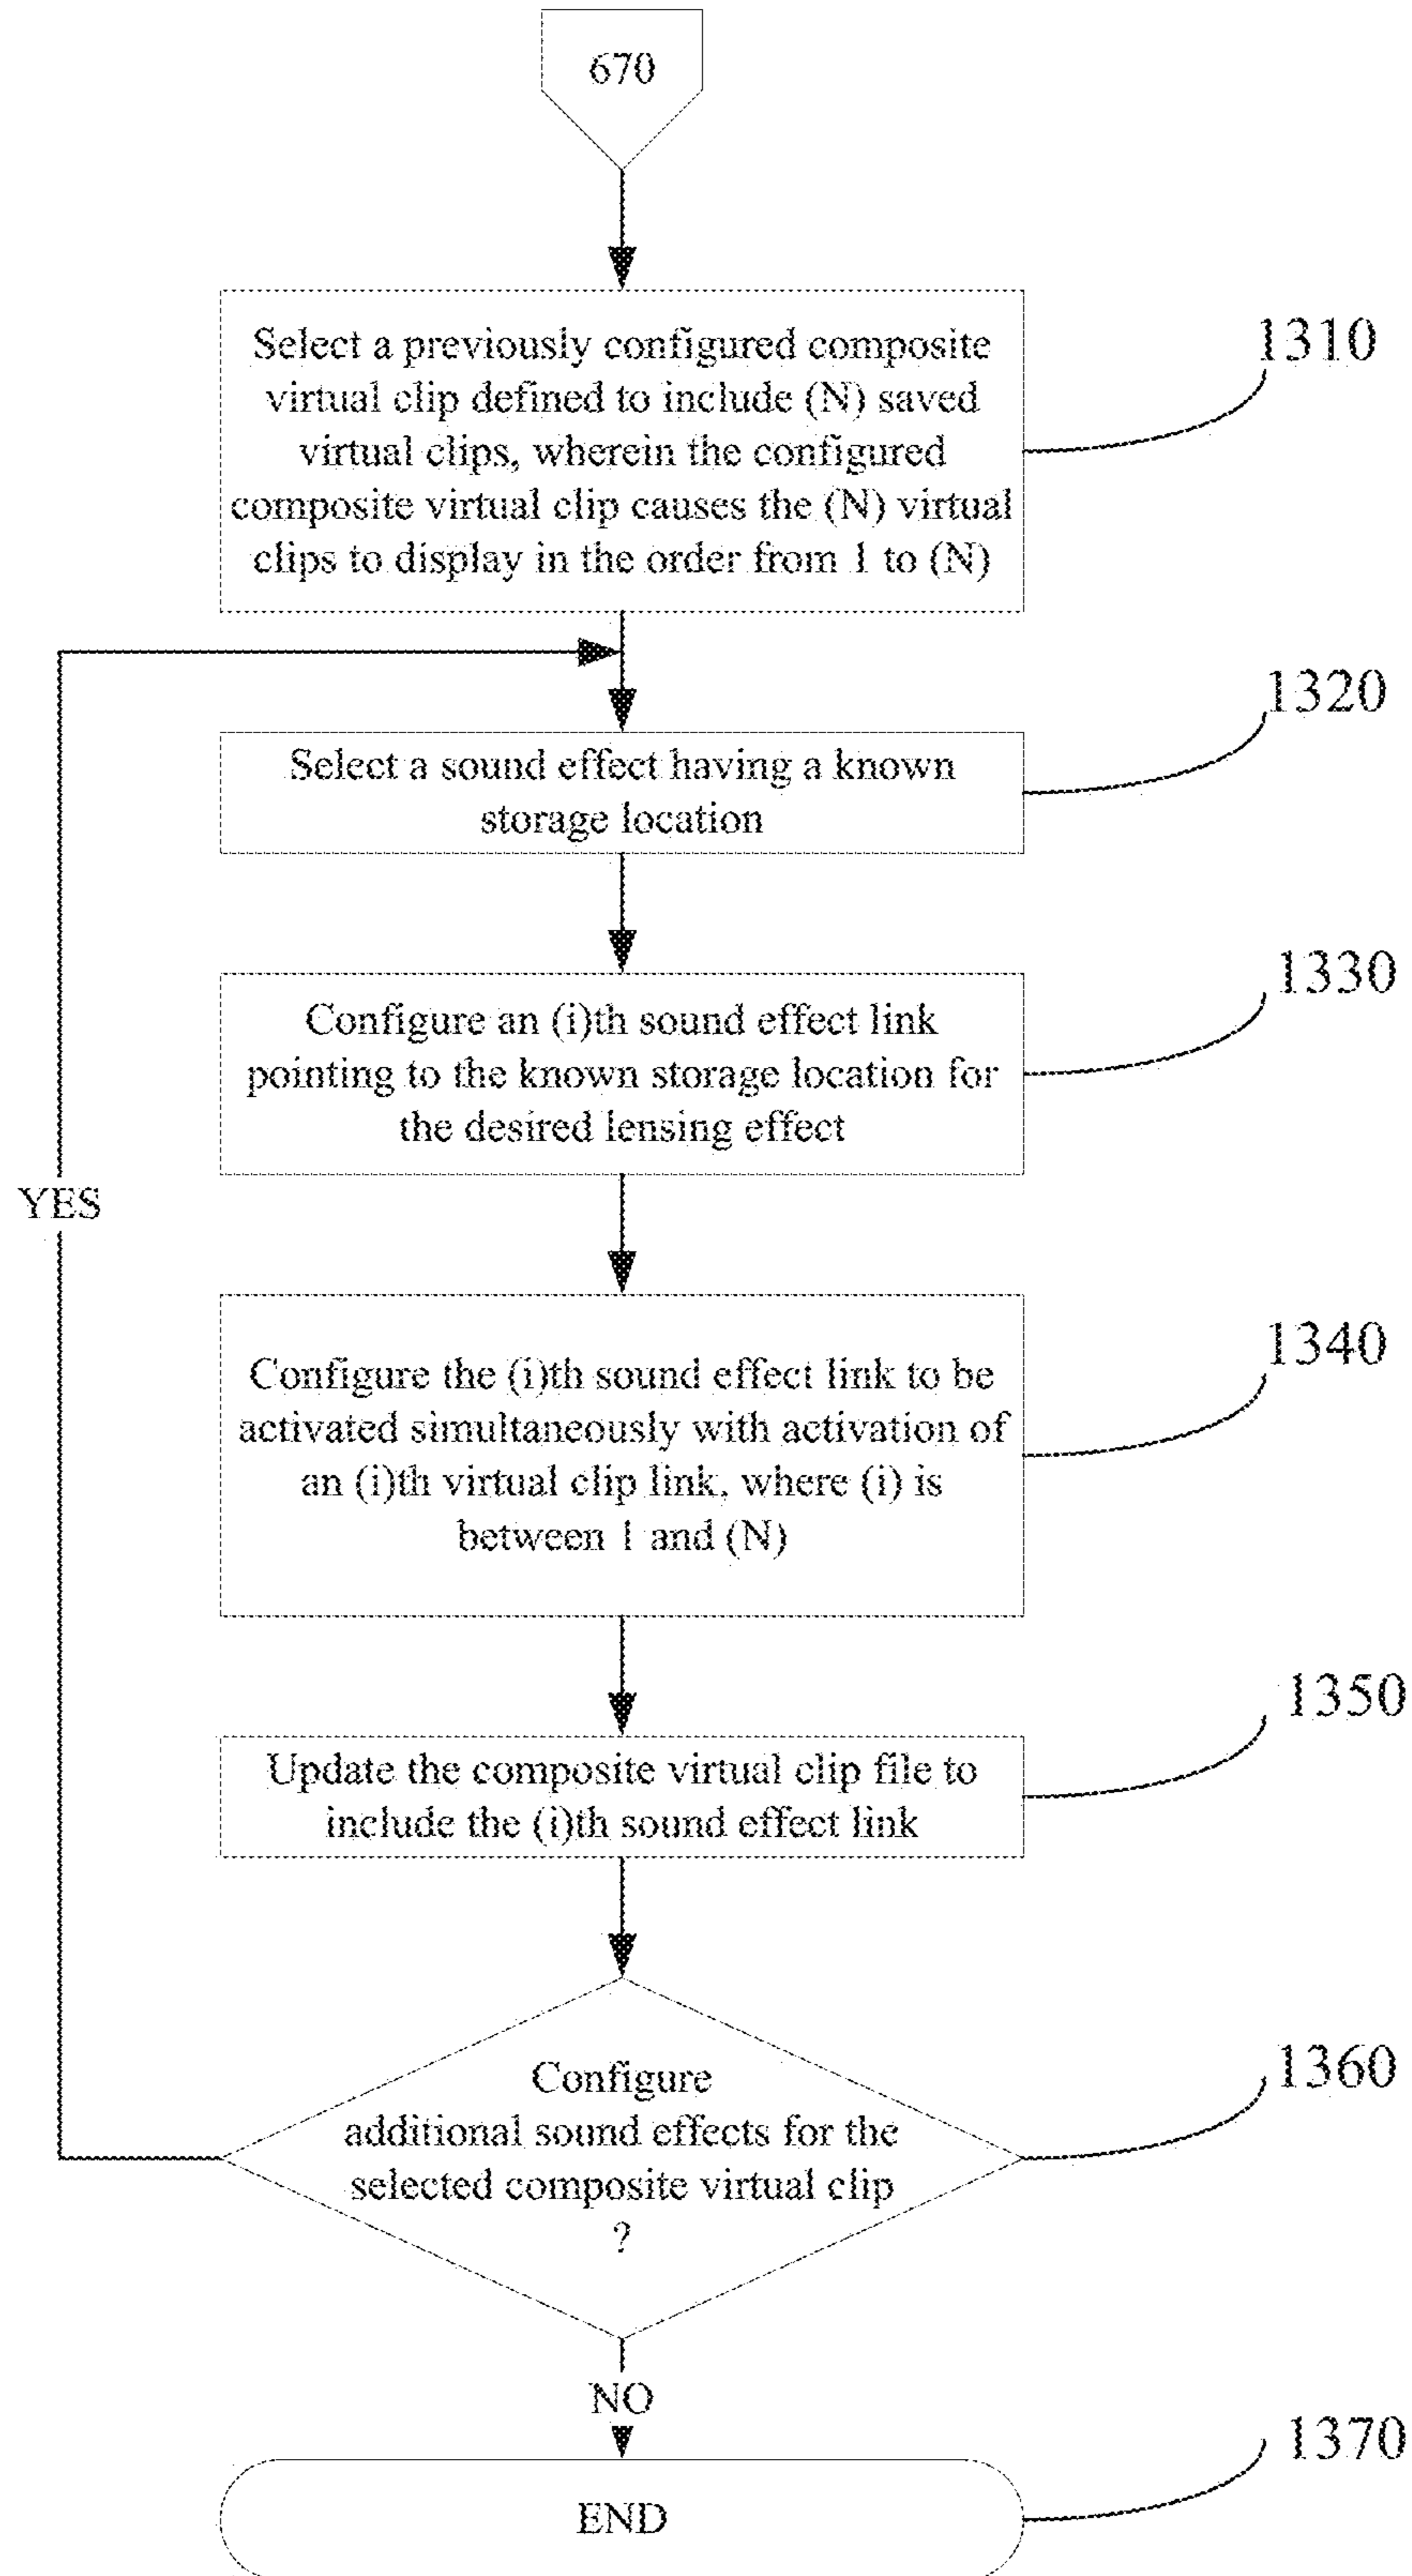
670

Select a previously configured composite virtual clip defined to include (N) saved virtual clips, wherein the configured composite virtual clip causes the (N) virtual clips to display in the order from 1 to (N)

1310

Select a sound effect having a known storage location

1320

Configure an (i)th sound effect link pointing to the known storage location for the desired lensing effect

1330

YES

Configure the (i)th sound effect link to be activated simultaneously with activation of an (i)th virtual clip link, where (i) is between 1 and (N)

1340

Update the composite virtual clip file to include the (i)th sound effect link

1350

Configure additional sound effects for the selected composite virtual clip ?

1360

NO

END

1370